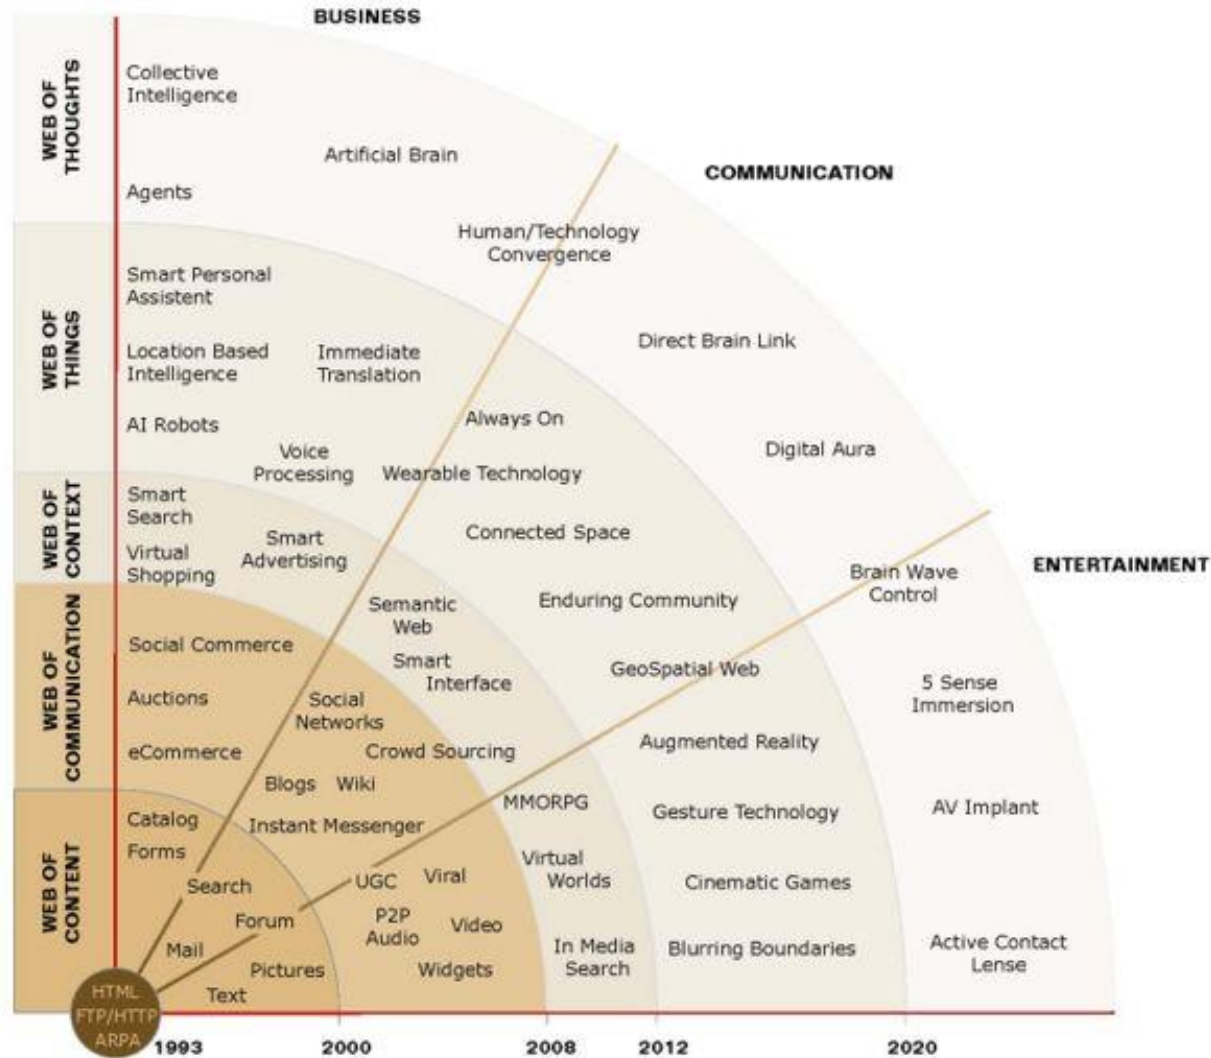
BUSINESS

COMMUNICATION

ENTERTAINMENT

WEB OF THOUGHTS

WEB OF THINGS

WEB OF CONTEXT

WEB OF COMMUNICATION

WEB OF CONTENT

Collective Intelligence

Artificial Brain

Agents

Human/Technology Convergence

Smart Personal Assistent

Direct Brain Link

Location Based Intelligence

Immediate Translation

Always On

AI Robots

Digital Aura

Voice Processing

Wearable Technology

Smart Search

Smart Advertising

Connected Space

Virtual Shopping

Brain Wave Control

Semantic Web

Enduring Community

Social Commerce

Smart Interface

GeoSpatial Web

5 Sense Immersion

Auctions

Social Networks

Augmented Reality

eCommerce

Crowd Sourcing

Blogs

Wiki

MMORPG

Gesture Technology

AV Implant

Catalog

Instant Messenger

Forms

Virtual Worlds

Search

UGC

Viral

Cinematic Games

Forum

P2P Audio

Video

Mail

In Media Search

Blurring Boundaries

Active Contact Lense

Pictures

Widgets

Text

HTML
FTP/HTTP
ARPA

1993

2000

2008

2012

2020